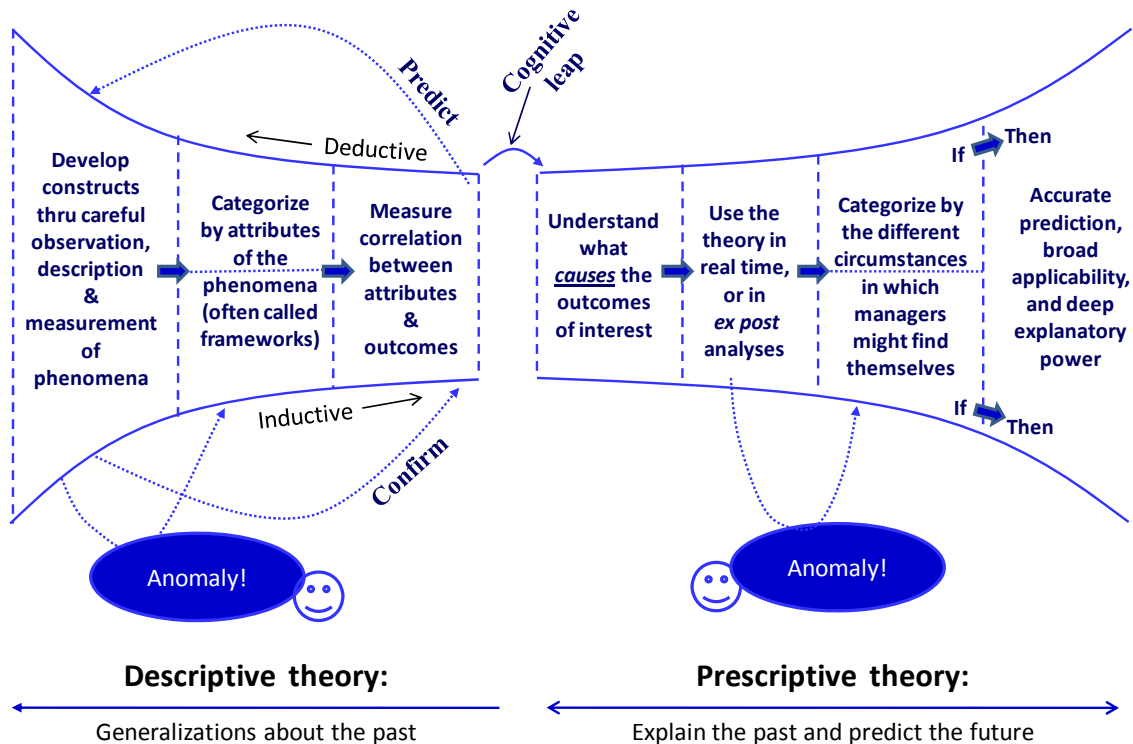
Predict

Cognitive leap

Deductive

Develop constructs thru careful observation, description & measurement of phenomena

Categorize by attributes of the phenomena (often called frameworks)

Measure correlation between attributes & outcomes

Inductive

Confirm

Understand what *causes* the outcomes of interest

Use the theory in real time, or in *ex post* analyses

Categorize by the different circumstances in which managers might find themselves

If Then

If Then

Accurate prediction, broad applicability, and deep explanatory power

Anomaly!

Anomaly!

Descriptive theory:

Generalizations about the past

Prescriptive theory:

Explain the past and predict the future